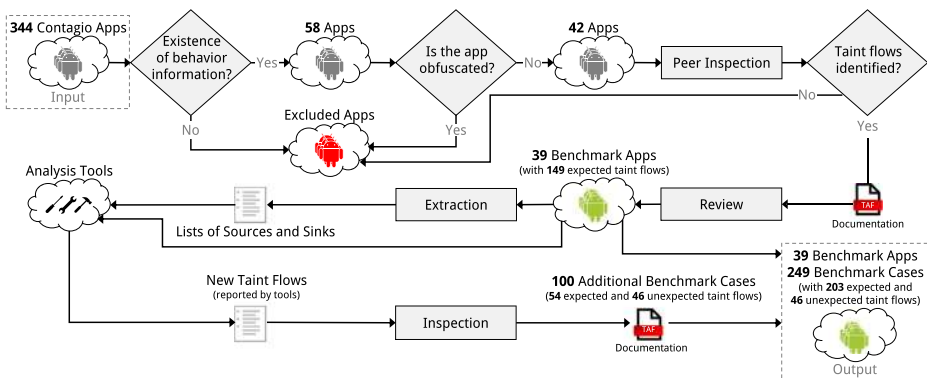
**344** Contagio Apps

Input

Existence of behavior information?

Yes

**58** Apps

Is the app obfuscated?

No

**42** Apps

Peer Inspection

Taint flows identified?

No

Yes

No

Excluded Apps

Yes

Analysis Tools

**39** Benchmark Apps
(with **149** expected taint flows)

Extraction

Review

TAF

Documentation

Lists of Sources and Sinks

**39** Benchmark Apps
**249** Benchmark Cases
(with **203** expected and **46** unexpected taint flows)

New Taint Flows
(reported by tools)

**100** Additional Benchmark Cases
(**54** expected and **46** unexpected taint flows)

Inspection

TAF

Documentation

Output